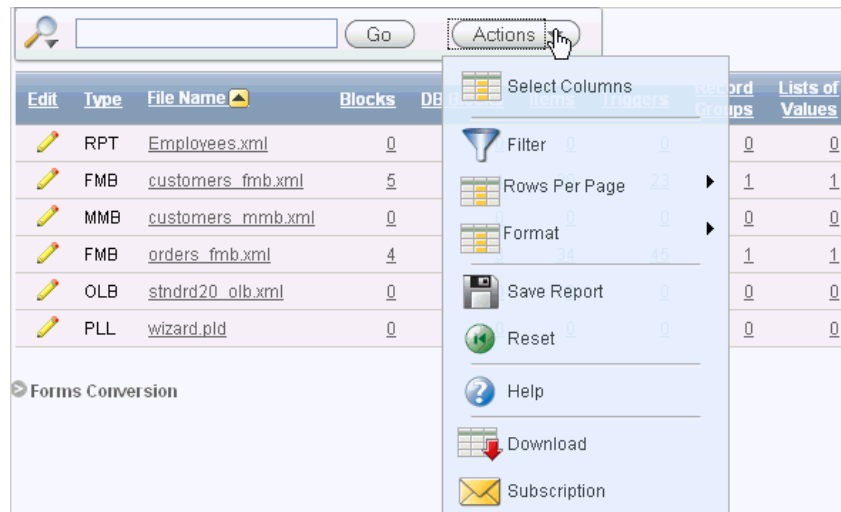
Go Actions

| Edit | Type | File Name | Blocks | DB | Items | Triggers | Record Groups | Lists of Values |
|---|---|---|---|---|---|---|---|---|
| | RPT | Employees.xml | 0 | | 0 | 0 | 0 | 0 |
| | FMB | customers_fmb.xml | 5 | | | 23 | 1 | 1 |
| | MMB | customers_mmb.xml | 0 | | 0 | 0 | 0 | 0 |
| | FMB | orders_fmb.xml | 4 | | 34 | 45 | 1 | 1 |
| | OLB | stndrd20_olb.xml | 0 | | | 0 | 0 | 0 |
| | PLL | wizard.pld | 0 | | 0 | 0 | 0 | 0 |

Forms Conversion

Select Columns
Filter
Rows Per Page
Format
Save Report
Reset
Help
Download
Subscription